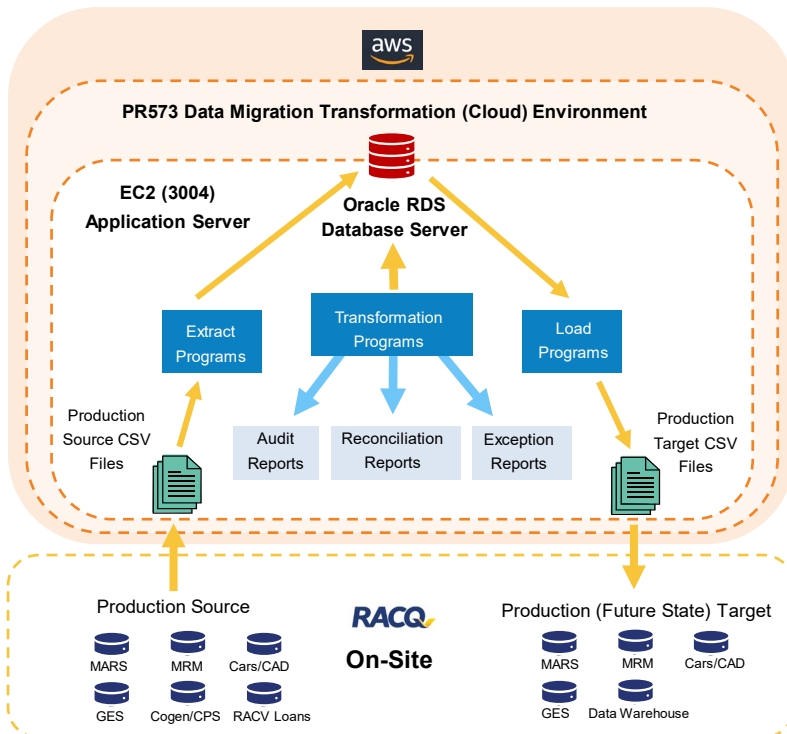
aws

PR573 Data Migration Transformation (Cloud) Environment

EC2 (3004)
Application Server

Oracle RDS
Database Server

Extract Programs

Transformation Programs

Load Programs

Production Source CSV Files

Audit Reports

Reconciliation Reports

Exception Reports

Production Target CSV Files

Production Source

MARS
MRM
Cars/CAD
GES
Cogen/CPS
RACV Loans

RACQ

On-Site

Production (Future State) Target

MARS
MRM
Cars/CAD
GES
Data Warehouse